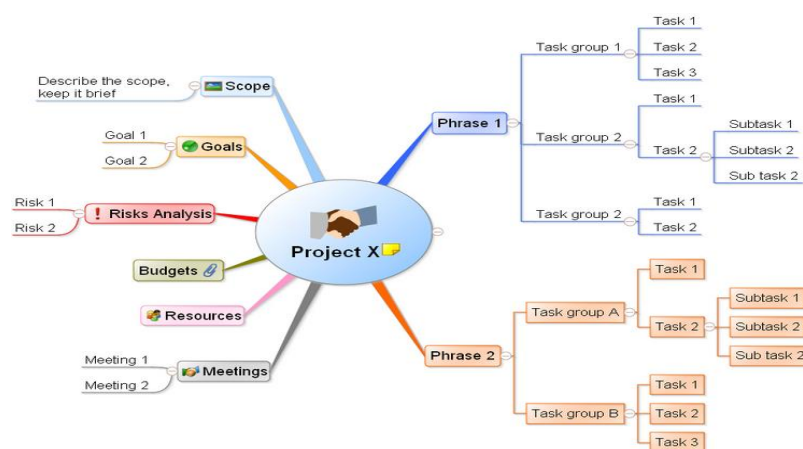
Project X

Scope
Describe the scope, keep it brief

Goals
Goal 1
Goal 2

! Risks Analysis
Risk 1
Risk 2

Budgets

Resources

Meetings
Meeting 1
Meeting 2

Phrase 1
Task group 1
Task 1
Task 2
Task 3
Task group 2
Task 1
Task 2
Subtask 1
Subtask 2
Sub task 2
Task group 2
Task 1
Task 2

Phrase 2
Task group A
Task 1
Task 2
Subtask 1
Subtask 2
Sub task 2
Task group B
Task 1
Task 2
Task 3